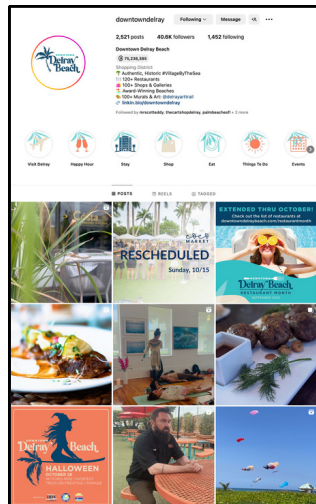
downtowndelray Following Message

2,521 posts 40.6K followers 1,452 following

Downtown Delray Beach

75,236,585

Shopping District

Authentic, Historic #VillageByTheSea
120+ Restaurants
100+ Shops & Galleries
Award-Winning Beaches
100+ Murals & Art @delrayartrail
linkin.bio/downtowndelray

Followed by mrscottady, thecartshopdelray, palmbeachesfl + 8 more

Delray Beach

Visit Delray Happy Hour Stay Shop Eat Things To Do Events

POSTS REELS TAGGED

MARKET
RESCHEDULED
Sunday, 10/15

EXTENDED THRU OCTOBER!
Check out the list of restaurants at downtowndelraybeach.com/restaurantmonth

Delray Beach
RESTAURANT MONTH

Delray Beach
HALLOWEEN
OCTOBER 31